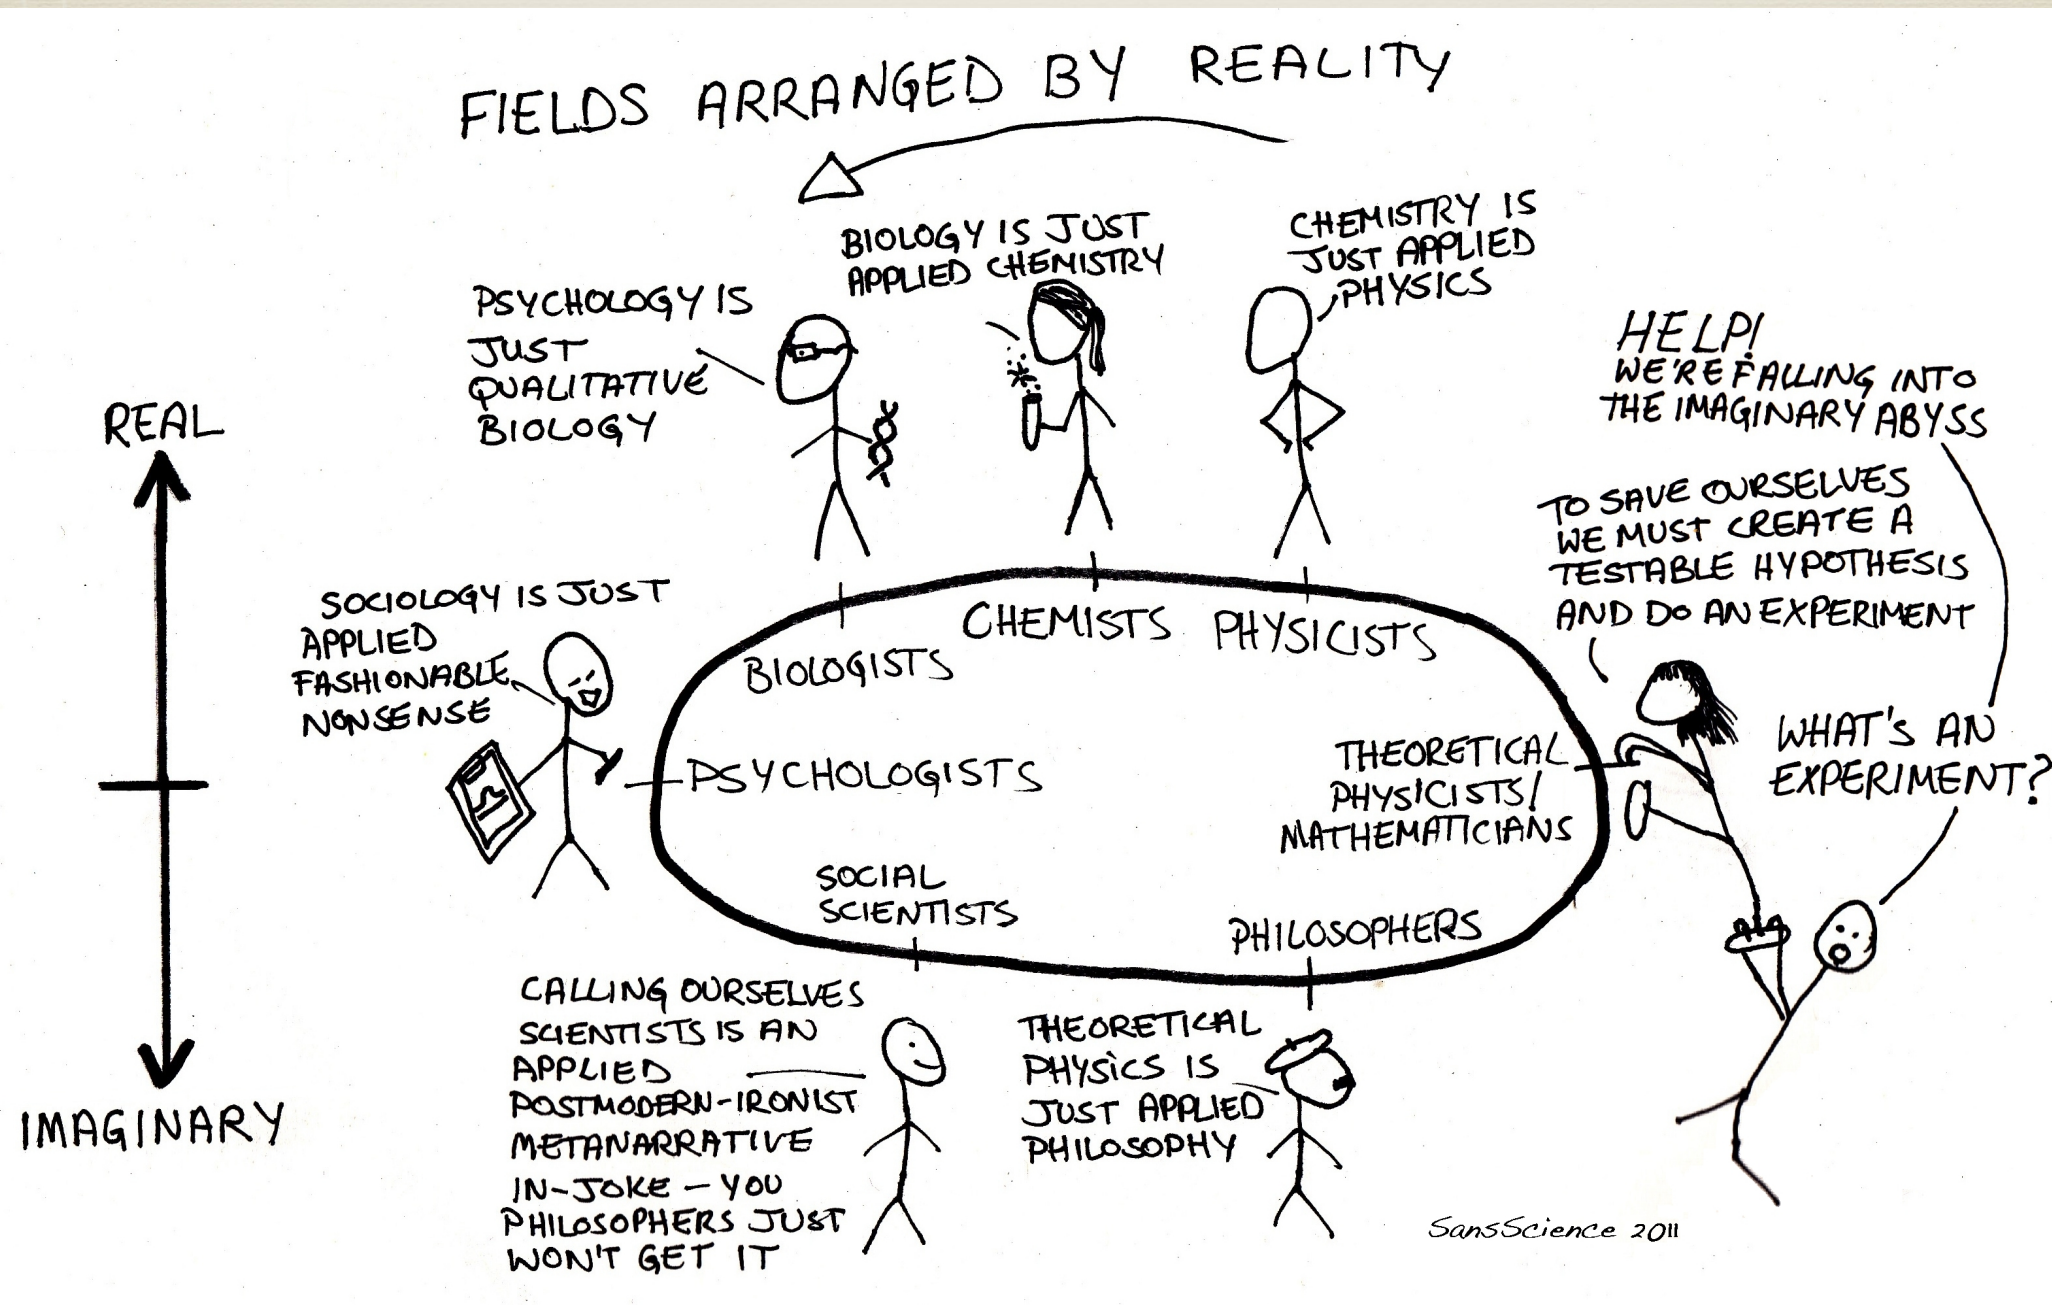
FIELDS ARRANGED BY REALITY

REAL

IMAGINARY

PSYCHOLOGY IS JUST QUALITATIVE BIOLOGY

BIOLOGY IS JUST APPLIED CHEMISTRY

CHEMISTRY IS JUST APPLIED PHYSICS

HELP! WE'RE FALLING INTO THE IMAGINARY ABYSS

TO SAVE OURSELVES WE MUST CREATE A TESTABLE HYPOTHESIS AND DO AN EXPERIMENT

WHAT'S AN EXPERIMENT?

SOCIOLOGY IS JUST APPLIED FASHIONABLE NONSENSE

BIOLOGISTS

CHEMISTS

PHYSICISTS

PSYCHOLOGISTS

THEORETICAL PHYSICISTS/ MATHEMATICIANS

SOCIAL SCIENTISTS

PHILOSOPHERS

CALLING OURSELVES SCIENTISTS IS AN APPLIED POSTMODERN-IRONIST METANARRATIVE IN-JOKE – YOU PHILOSOPHERS JUST WON'T GET IT

THEORETICAL PHYSICS IS JUST APPLIED PHILOSOPHY

SansScience 2011